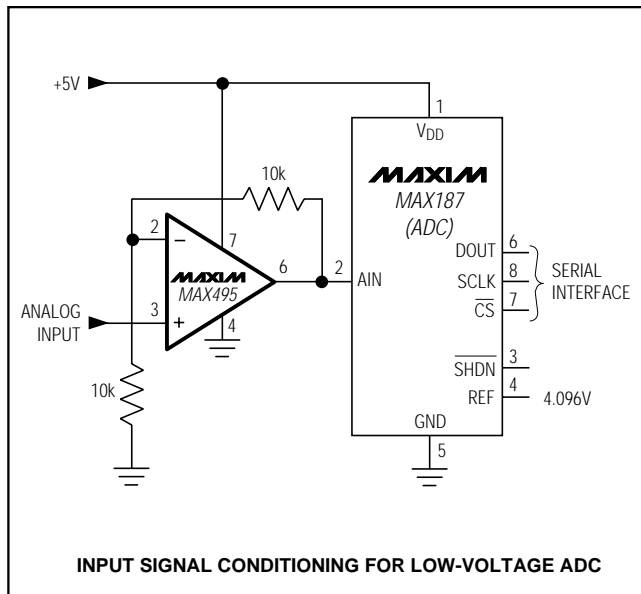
+5V

1

$V_{DD}$

10k

MAXIM

MAX187

(ADC)

2

−

7

6

2

AIN

DOUT

6

SCLK

8

SERIAL INTERFACE

$\overline{CS}$

7

MAXIM

MAX495

ANALOG INPUT

3

+

4

10k

$\overline{SHDN}$

3

REF

4

4.096V

GND

5

INPUT SIGNAL CONDITIONING FOR LOW-VOLTAGE ADC